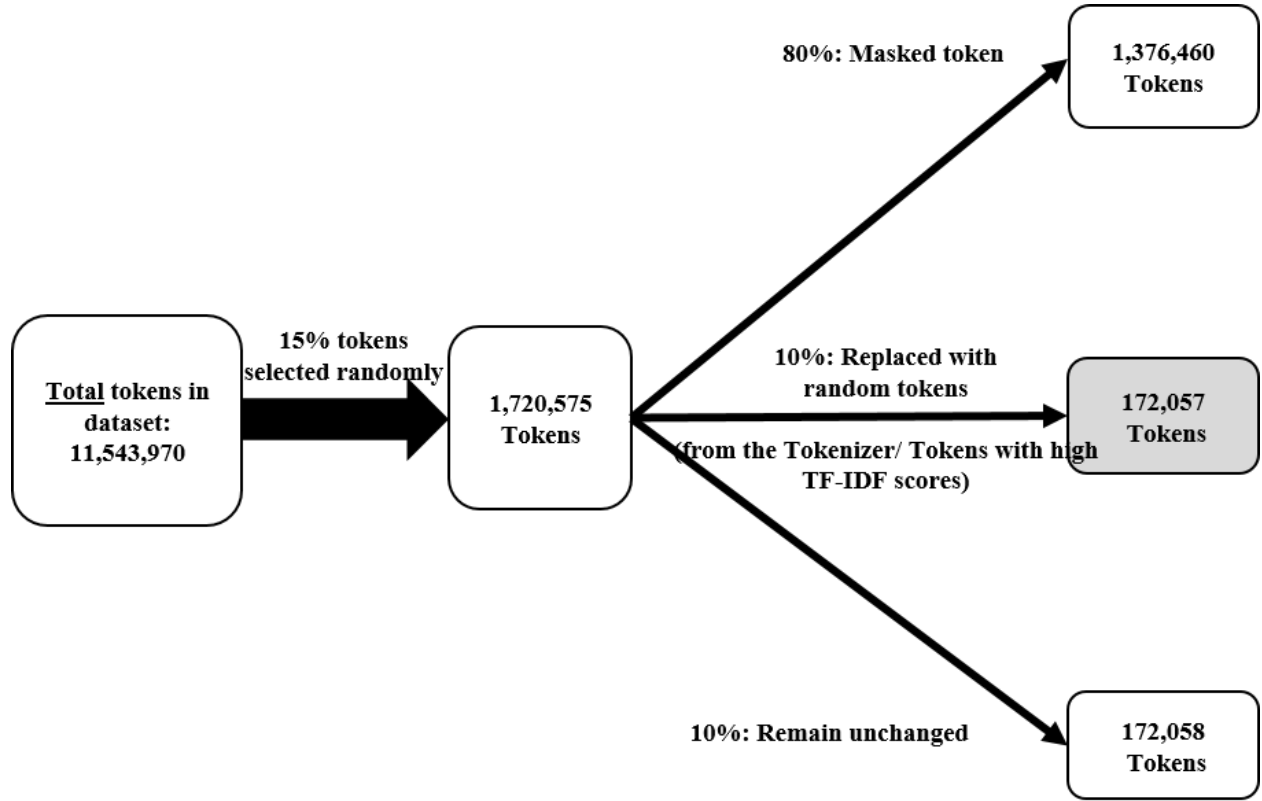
Total tokens in dataset: 11,543,970

15% tokens selected randomly

1,720,575 Tokens

80%: Masked token

1,376,460 Tokens

10%: Replaced with random tokens

(from the Tokenizer/ Tokens with high TF-IDF scores)

172,057 Tokens

10%: Remain unchanged

172,058 Tokens